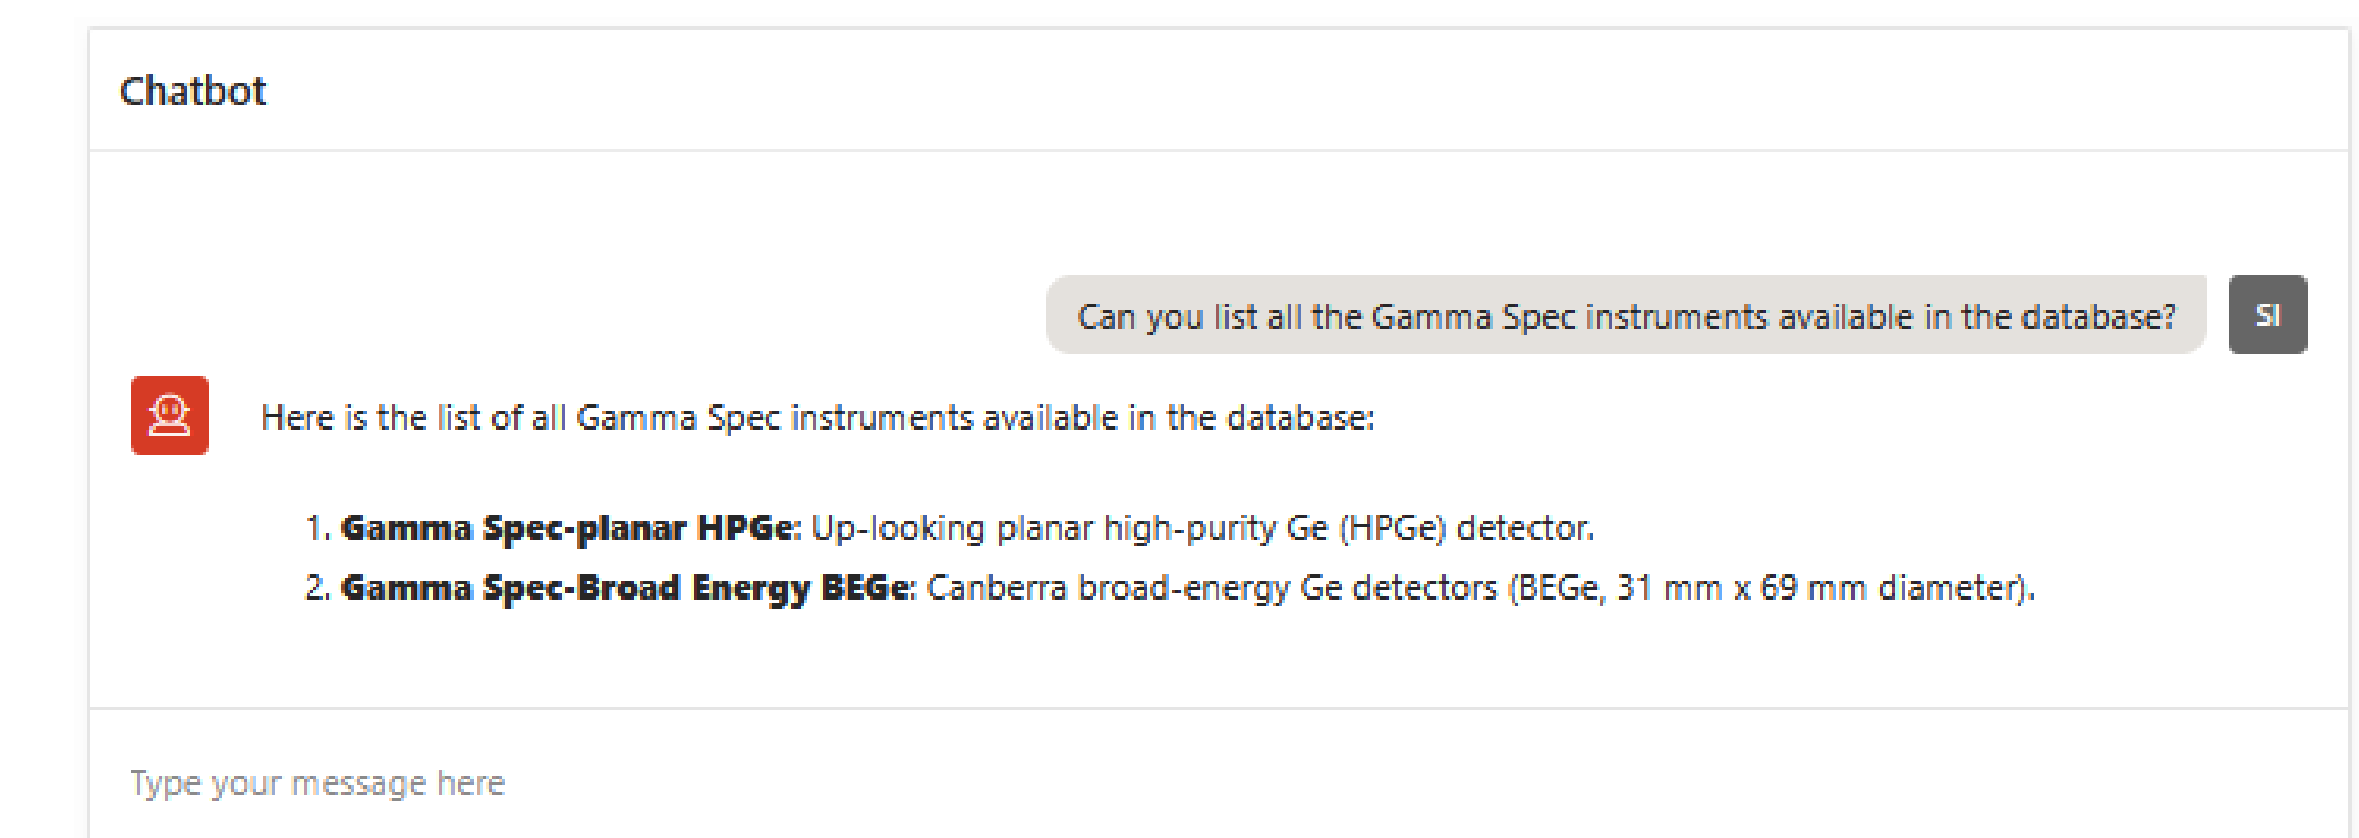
Chatbot

Can you list all the Gamma Spec instruments available in the database?

SI

Here is the list of all Gamma Spec instruments available in the database:

1. **Gamma Spec-planar HPGe:** Up-looking planar high-purity Ge (HPGe) detector.
2. **Gamma Spec-Broad Energy BEGe:** Canberra broad-energy Ge detectors (BEGe, 31 mm x 69 mm diameter).

Type your message here